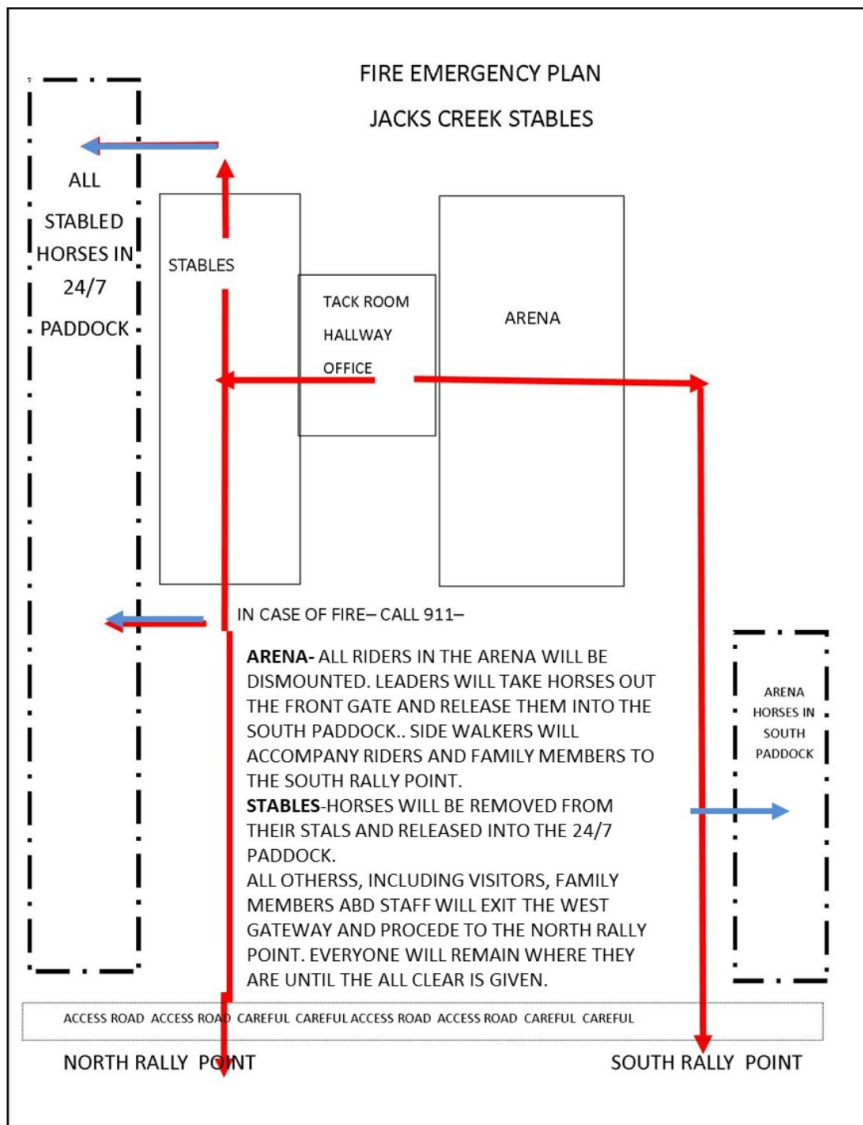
FIRE EMERGENCY PLAN

JACKS CREEK STABLES

ALL STABLED HORSES IN 24/7 PADDOCK

STABLES

TACK ROOM

HALLWAY

OFFICE

ARENA

IN CASE OF FIRE– CALL 911–

**ARENA-** ALL RIDERS IN THE ARENA WILL BE DISMOUNTED. LEADERS WILL TAKE HORSES OUT THE FRONT GATE AND RELEASE THEM INTO THE SOUTH PADDOCK.. SIDE WALKERS WILL ACCOMPANY RIDERS AND FAMILY MEMBERS TO THE SOUTH RALLY POINT.
**STABLES**-HORSES WILL BE REMOVED FROM THEIR STALS AND RELEASED INTO THE 24/7 PADDOCK.
ALL OTHERSS, INCLUDING VISITORS, FAMILY MEMBERS ABD STAFF WILL EXIT THE WEST GATEWAY AND PROCEDE TO THE NORTH RALLY POINT. EVERYONE WILL REMAIN WHERE THEY ARE UNTIL THE ALL CLEAR IS GIVEN.

ARENA HORSES IN SOUTH PADDOCK

ACCESS ROAD ACCESS ROAD CAREFUL CAREFUL ACCESS ROAD ACCESS ROAD CAREFUL CAREFUL

NORTH RALLY POINT

SOUTH RALLY POINT